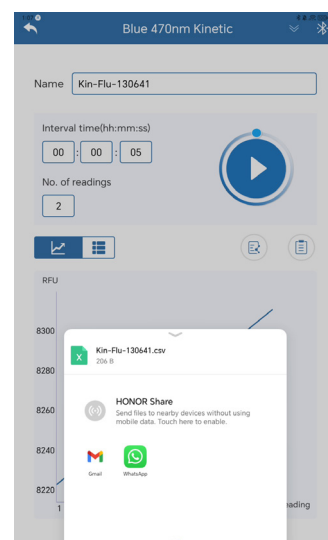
Blue 470nm Kinetic

Name Kin-Flu-130641

Interval time(hh:mm:ss)

00 : 00 : 05

No. of readings

2

RFU

8300

8280

8260

8240

8220

1

Kin-Flu-130641.csv
206 B

HONOR Share
Send files to nearby devices without using mobile data. Touch here to enable.

Gmail

WhatsApp

ading